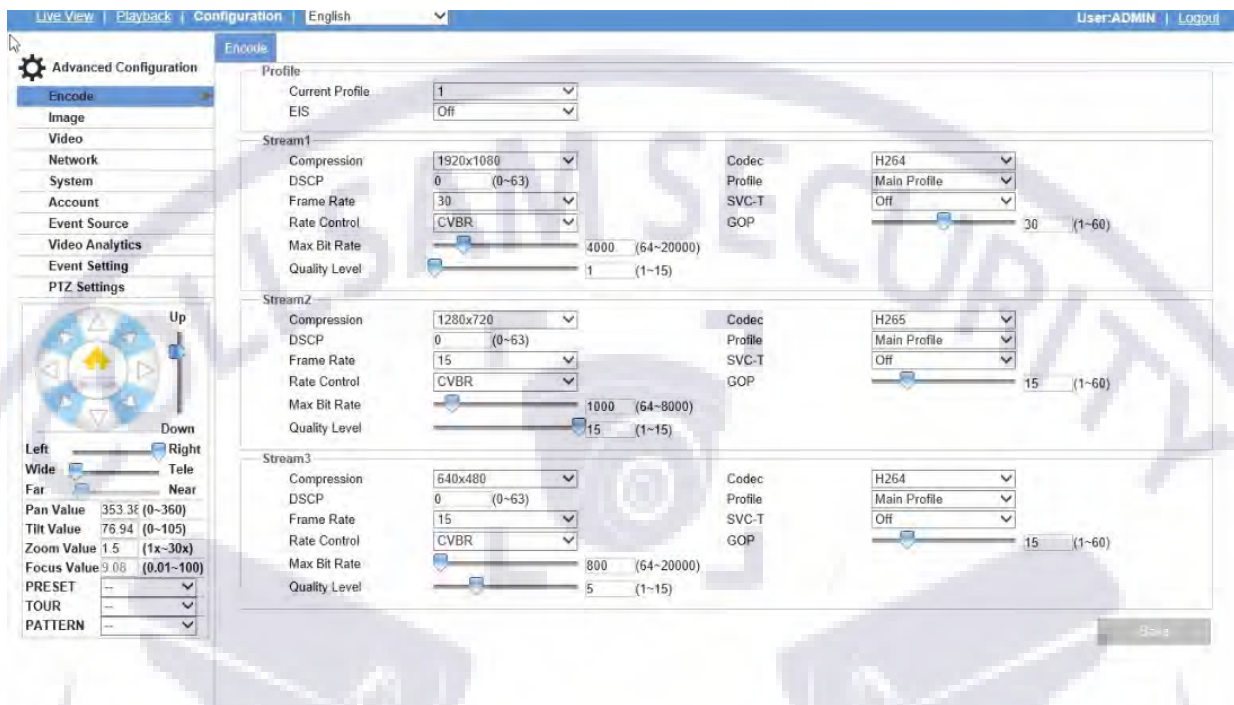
Live View | Playback | Configuration | English

User:ADMIN | Logout

Advanced Configuration
Encode
Image
Video
Network
System
Account
Event Source
Video Analytics
Event Setting
PTZ Settings

Up
Down
Left Right
Wide Tele
Far Near
Pan Value 353.3ε (0~360)
Tilt Value 76.94 (0~105)
Zoom Value 1.5 (1x~30x)
Focus Value 9.08 (0.01~100)
PRESET --
TOUR --
PATTERN --

Encode

Profile
Current Profile 1
EIS Off

Stream1
Compression 1920x1080
DSCP 0 (0~63)
Frame Rate 30
Rate Control CVBR
Max Bit Rate 4000 (64~20000)
Quality Level 1 (1~15)
Codec H264
Profile Main Profile
SVC-T Off
GOP 30 (1~60)

Stream2
Compression 1280x720
DSCP 0 (0~63)
Frame Rate 15
Rate Control CVBR
Max Bit Rate 1000 (64~8000)
Quality Level 15 (1~15)
Codec H265
Profile Main Profile
SVC-T Off
GOP 15 (1~60)

Stream3
Compression 640x480
DSCP 0 (0~63)
Frame Rate 15
Rate Control CVBR
Max Bit Rate 800 (64~20000)
Quality Level 5 (1~15)
Codec H264
Profile Main Profile
SVC-T Off
GOP 15 (1~60)

Save